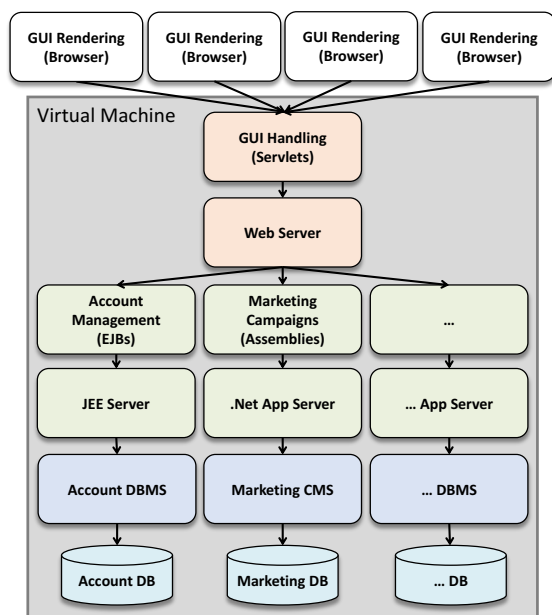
GUI Rendering (Browser)

GUI Rendering (Browser)

GUI Rendering (Browser)

GUI Rendering (Browser)

Virtual Machine

GUI Handling (Servlets)

Web Server

Account Management (EJBs)

Marketing Campaigns (Assemblies)

…

JEE Server

.Net App Server

… App Server

Account DBMS

Marketing CMS

… DBMS

Account DB

Marketing DB

… DB